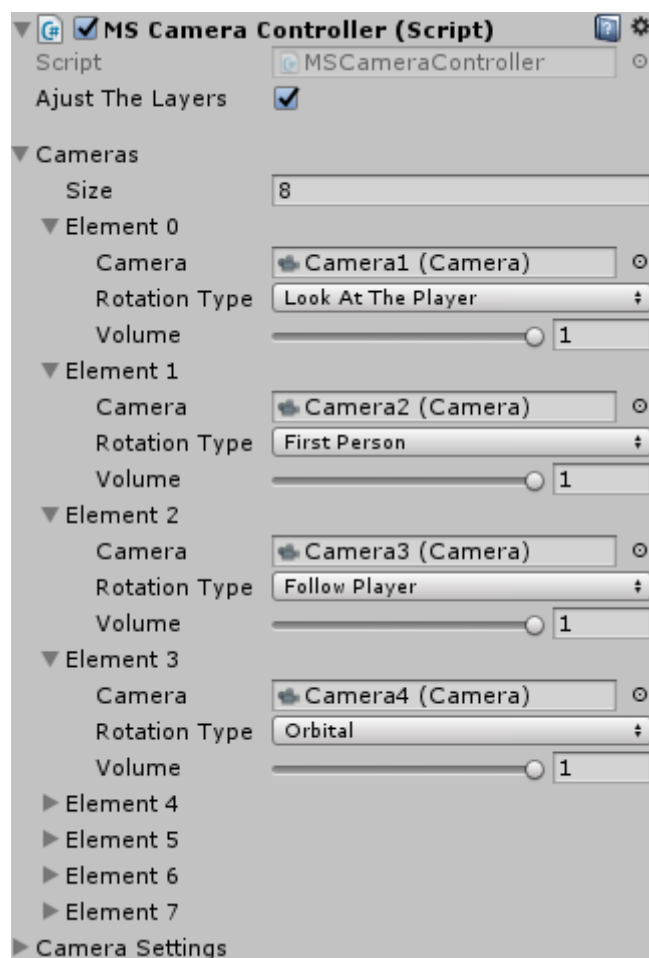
MS Camera Controller (Script)
Script MSCameraController
Ajust The Layers

Cameras
Size 8
Element 0
Camera Camera1 (Camera)
Rotation Type Look At The Player
Volume 1
Element 1
Camera Camera2 (Camera)
Rotation Type First Person
Volume 1
Element 2
Camera Camera3 (Camera)
Rotation Type Follow Player
Volume 1
Element 3
Camera Camera4 (Camera)
Rotation Type Orbital
Volume 1
Element 4
Element 5
Element 6
Element 7
Camera Settings